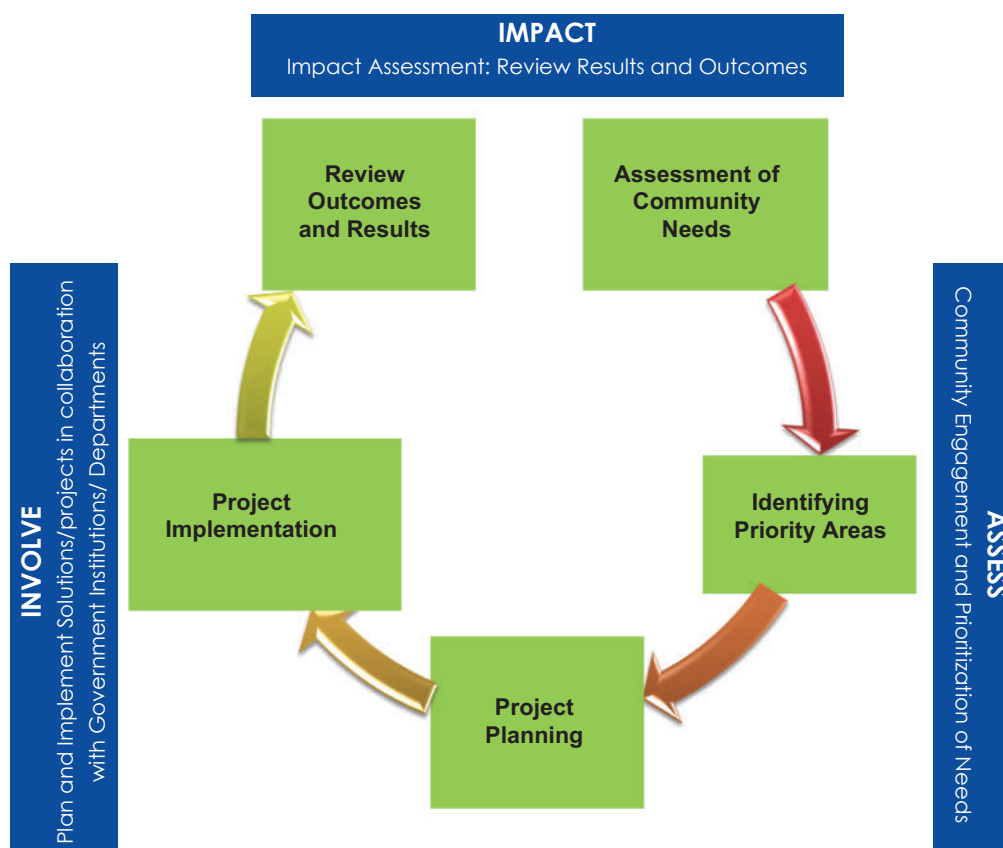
IMPACT
Impact Assessment: Review Results and Outcomes

Review Outcomes and Results

Assessment of Community Needs

INVOLVE
Plan and Implement Solutions/projects in collaboration with Government Institutions/ Departments

ASSESS
Community Engagement and Prioritization of Needs

Project Implementation

Identifying Priority Areas

Project Planning